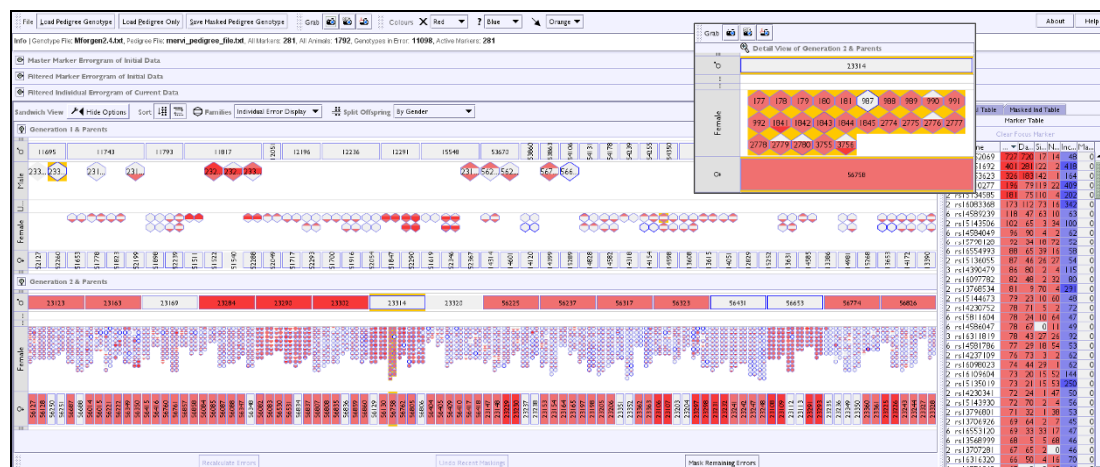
File | Load Pedigree Genotype | Load Pedigree Only | Save Masked Pedigree Genotype | Grab | Colours | Red | ? Blue | Orange | About | Help

Info | Genotype File: Mforgen2.4.txt, Pedigree File: mervi_pedigree_file.txt, All Markers: 281, All Animals: 1792, Genotypes in Error: 11098, Active Markers: 281

Master Marker Errorgram of Initial Data

Filtered Marker Errorgram of Initial Data

Filtered Individual Errorgram of Current Data

Sandwich View | Hide Options | Sort | Families | Individual Error Display | Split Offspring | By Gender

Generation 1 & Parents

11695 | 11743 | 11793 | 11817 | 12196 | 12236 | 12291 | 15548 | 53670

Male | 233 | 233 | 231 | 231 | 232 | 232 | 233 | 231 | 562 | 562 | 567 | 566

Female

Generation 2 & Parents

23123 | 23163 | 23169 | 23284 | 23293 | 23332 | 23314 | 23320 | 56225 | 56237 | 56317 | 56323 | 56431 | 56653 | 56774 | 56826

Female

Grab

Detail View of Generation 2 & Parents

23314

Female

177 178 179 180 181 987 988 989 990 991
992 1841 1842 1843 1844 1845 2774 2775 2776 2777
2778 2779 2780 3755 3756

56758

Table | Masked Ind Table

Marker Table

Clear Focus Marker

Recalculate Errors | Undo Recent Masking | Mask Remaining Errors